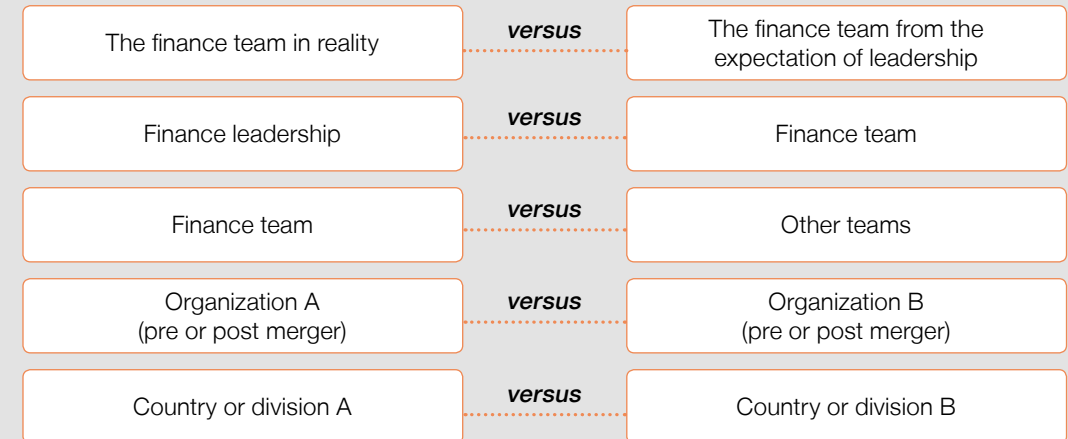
The finance team in reality

versus

The finance team from the expectation of leadership

Finance leadership

versus

Finance team

Finance team

versus

Other teams

Organization A (pre or post merger)

versus

Organization B (pre or post merger)

Country or division A

versus

Country or division B